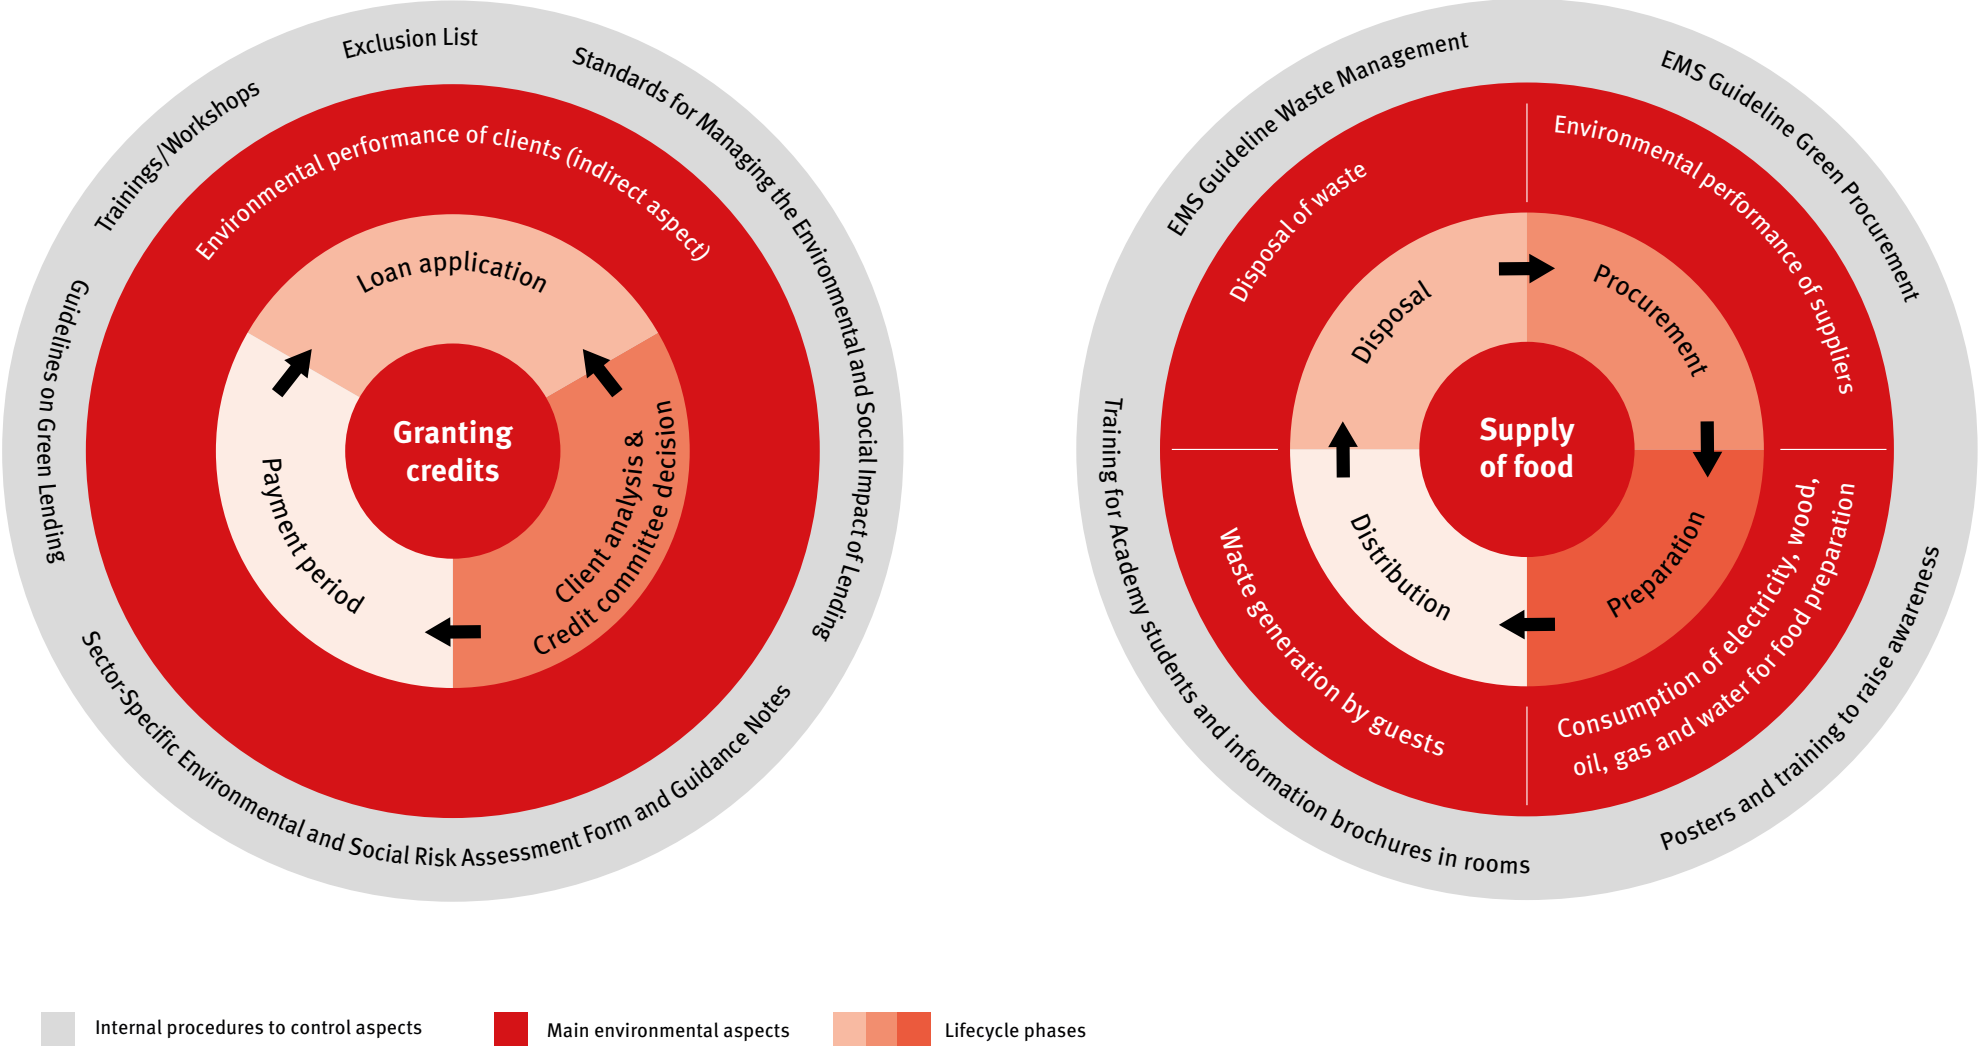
Exclusion List
Trainings/Workshops
Standards for Managing the Environmental and Social Impact of Lending
Guidelines on Green Lending
Sector-Specific Environmental and Social Risk Assessment Form and Guidance Notes
Environmental performance of clients (indirect aspect)
Loan application
Granting credits
Payment period
Client analysis & Credit committee decision

EMS Guideline Waste Management
EMS Guideline Green Procurement
Training for Academy students and information brochures in rooms
Posters and training to raise awareness
Disposal of waste
Environmental performance of suppliers
Waste generation by guests
Consumption of electricity, wood, oil, gas and water for food preparation
Disposal
Procurement
Supply of food
Distribution
Preparation

Internal procedures to control aspects
Main environmental aspects
Lifecycle phases